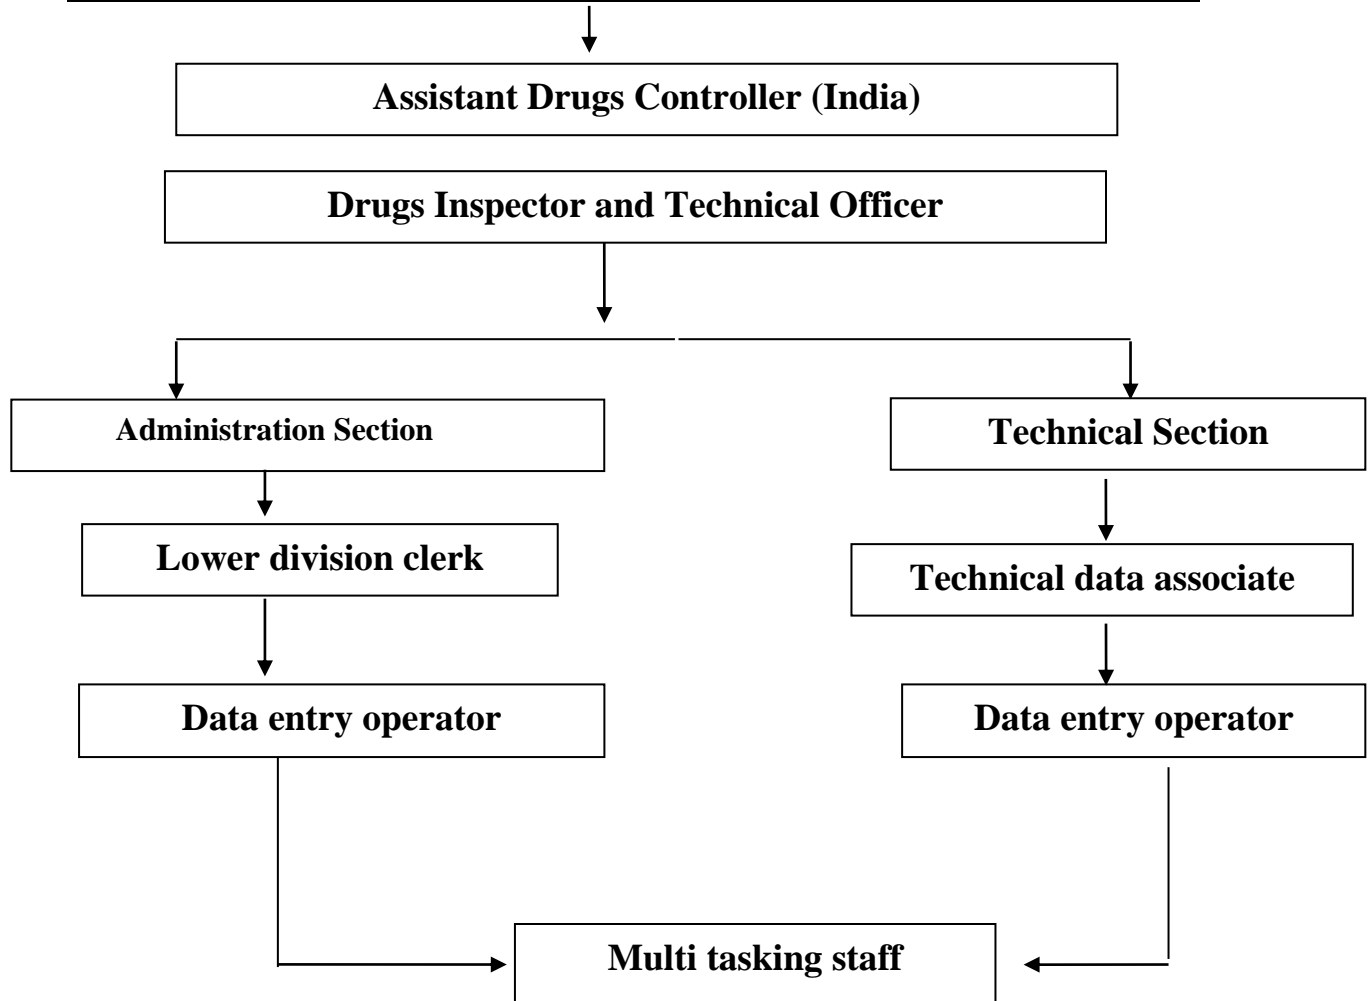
Assistant Drugs Controller (India)

Drugs Inspector and Technical Officer

Administration Section

Lower division clerk

Data entry operator

Technical Section

Technical data associate

Data entry operator

Multi tasking staff